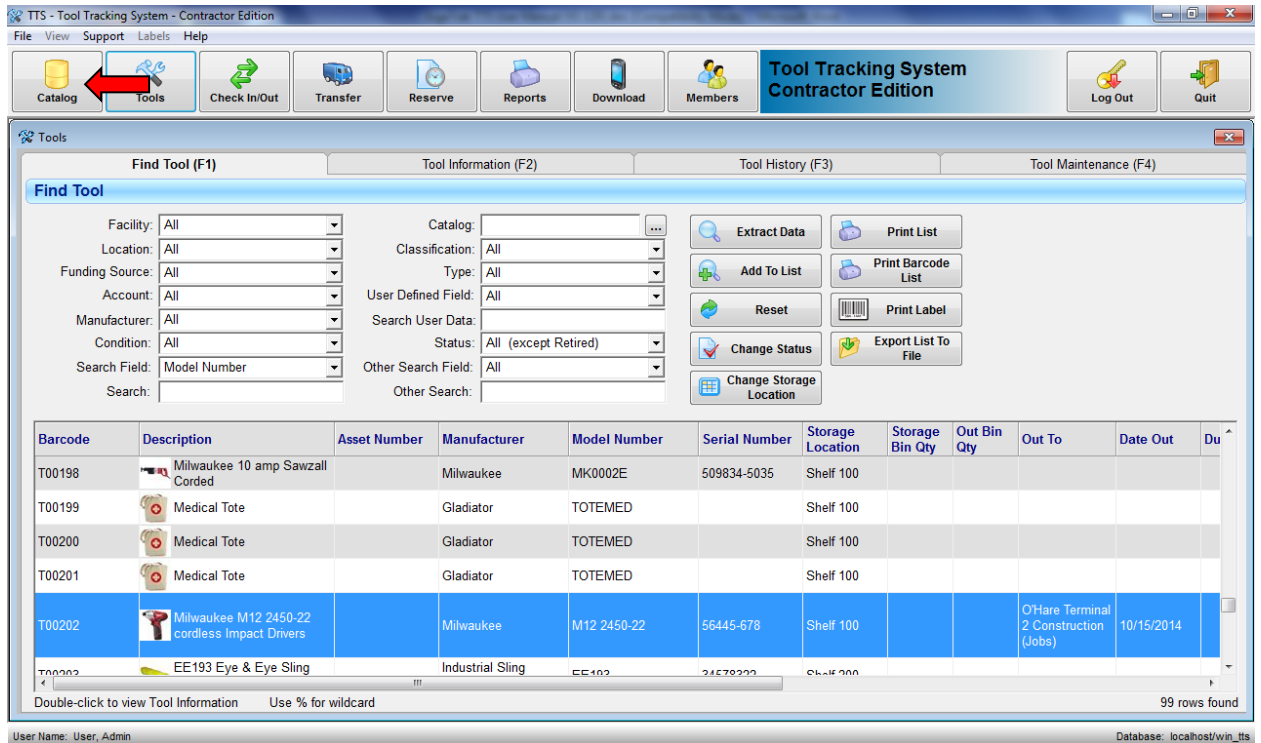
TTS - Tool Tracking System - Contractor Edition

File View Support Labels Help

Catalog | Tools | Check In/Out | Transfer | Reserve | Reports | Download | Members

Tool Tracking System
Contractor Edition

Log Out | Quit

Tools

Find Tool (F1) | Tool Information (F2) | Tool History (F3) | Tool Maintenance (F4)

Find Tool

Facility: All
Location: All
Funding Source: All
Account: All
Manufacturer: All
Condition: All
Search Field: Model Number
Search:

Catalog: ...
Classification: All
Type: All
User Defined Field: All
Search User Data:
Status: All (except Retired)
Other Search Field: All
Other Search:

Extract Data
Add To List
Reset
Change Status
Change Storage Location

Print List
Print Barcode List
Print Label
Export List To File

| Barcode | Description | Asset Number | Manufacturer | Model Number | Serial Number | Storage Location | Storage Bin Qty | Out Bin Qty | Out To | Date Out | Du |
|---|---|---|---|---|---|---|---|---|---|---|---|
| T00198 | Milwaukee 10 amp Sawzall Corded | | Milwaukee | MK0002E | 509834-5035 | Shelf 100 | | | | | |
| T00199 | Medical Tote | | Gladiator | TOTEMED | | Shelf 100 | | | | | |
| T00200 | Medical Tote | | Gladiator | TOTEMED | | Shelf 100 | | | | | |
| T00201 | Medical Tote | | Gladiator | TOTEMED | | Shelf 100 | | | | | |
| T00202 | Milwaukee M12 2450-22 cordless Impact Drivers | | Milwaukee | M12 2450-22 | 56445-678 | Shelf 100 | | | O'Hare Terminal 2 Construction (Jobs) | 10/15/2014 | |
| T00203 | EE193 Eye & Eye Sling | | Industrial Sling | EE193 | 34578322 | Shelf 200 | | | | | |

Double-click to view Tool Information    Use % for wildcard    99 rows found

User Name: User, Admin    Database: localhost/win_tts